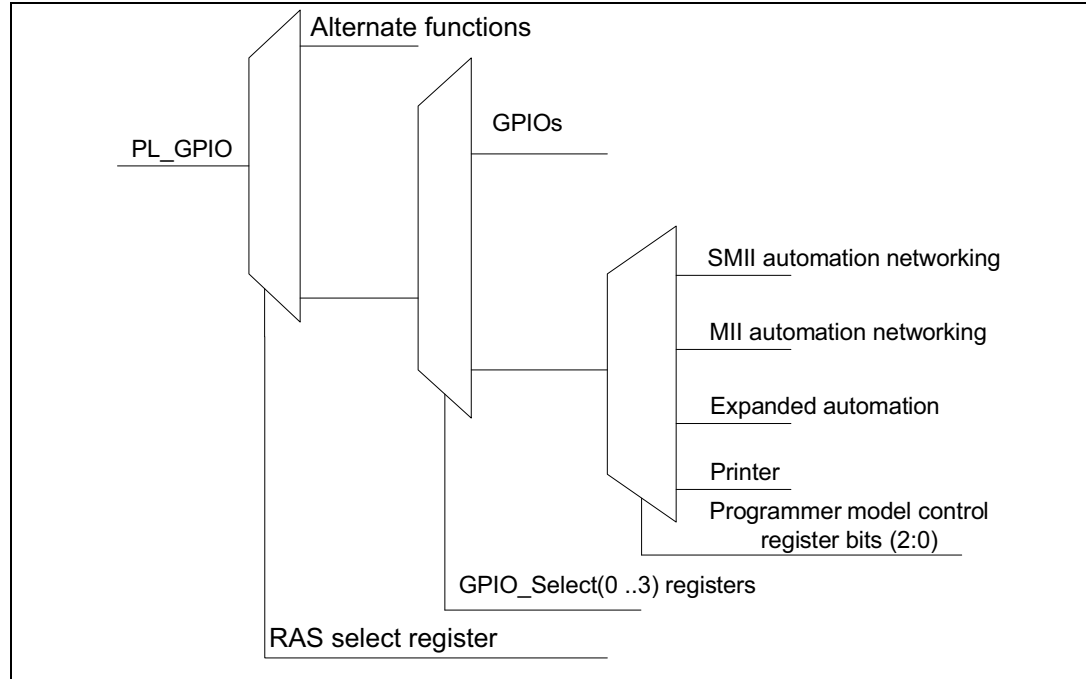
Alternate functions

PL_GPIO

GPIOs

SMII automation networking

MII automation networking

Expanded automation

Printer

Programmer model control register bits (2:0)

GPIO_Select(0 ..3) registers

RAS select register